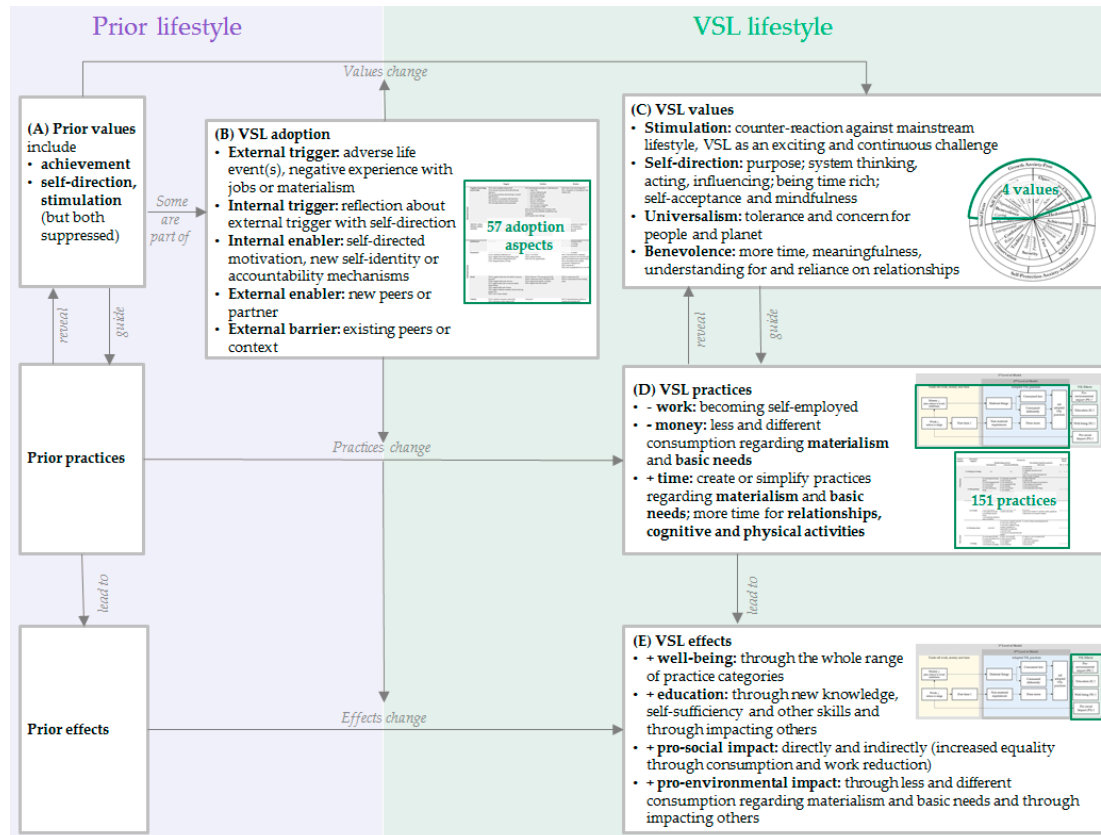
Prior lifestyle

VSL lifestyle

Values change

(A) Prior values include
• achievement
• self-direction, stimulation (but both suppressed)

Some are part of

(B) VSL adoption
• External trigger: adverse life event(s), negative experience with jobs or materialism
• Internal trigger: reflection about external trigger with self-direction
• Internal enabler: self-directed motivation, new self-identity or accountability mechanisms
• External enabler: new peers or partner
• External barrier: existing peers or context

57 adoption aspects

(C) VSL values
• Stimulation: counter-reaction against mainstream lifestyle, VSL as an exciting and continuous challenge
• Self-direction: purpose; system thinking, acting, influencing; being time rich; self-acceptance and mindfulness
• Universalism: tolerance and concern for people and planet
• Benevolence: more time, meaningfulness, understanding for and reliance on relationships

4 values

reveal

guide

reveal

guide

Prior practices

Practices change

(D) VSL practices
• - work: becoming self-employed
• - money: less and different consumption regarding materialism and basic needs
• + time: create or simplify practices regarding materialism and basic needs; more time for relationships, cognitive and physical activities

151 practices

lead to

lead to

Prior effects

Effects change

(E) VSL effects
• + well-being: through the whole range of practice categories
• + education: through new knowledge, self-sufficiency and other skills and through impacting others
• + pro-social impact: directly and indirectly (increased equality through consumption and work reduction)
• + pro-environmental impact: through less and different consumption regarding materialism and basic needs and through impacting others